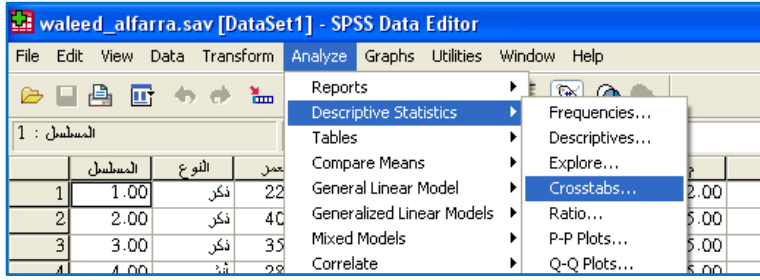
waleed_alfarra.sav [DataSet1] - SPSS Data Editor

File Edit View Data Transform Analyze Graphs Utilities Window Help

1 : المسلسل

| | المسلسل | النوع | العمر | |
|---|---|---|---|---|
| 1 | 1.00 | ذكر | 22 | 2.00 |
| 2 | 2.00 | ذكر | 40 | 5.00 |
| 3 | 3.00 | ذكر | 35 | 5.00 |
| 4 | 4.00 | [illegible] | 28 | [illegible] |

Reports
Descriptive Statistics
Tables
Compare Means
General Linear Model
Generalized Linear Models
Mixed Models
Correlate

Frequencies...
Descriptives...
Explore...
Crosstabs...
Ratio...
P-P Plots...
Q-Q Plots...